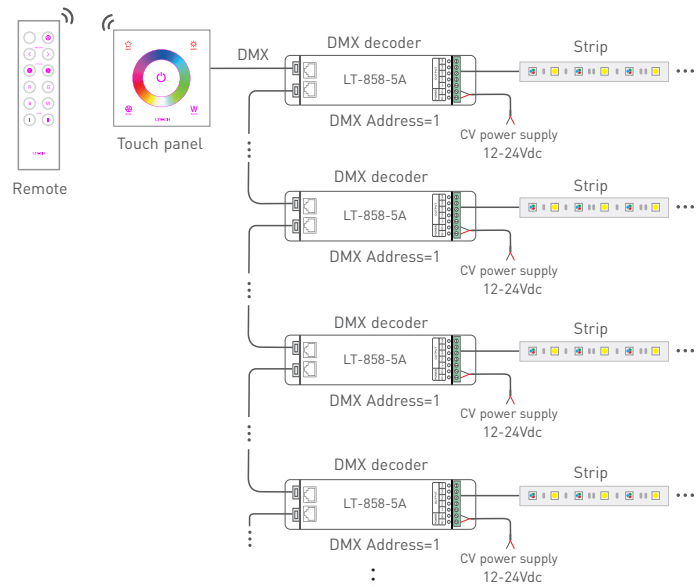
Remote

Touch panel

DMX

DMX decoder

LT-858-5A

DMX Address=1

CV power supply
12-24Vdc

Strip

DMX decoder

LT-858-5A

DMX Address=1

CV power supply
12-24Vdc

Strip

DMX decoder

LT-858-5A

DMX Address=1

CV power supply
12-24Vdc

Strip

DMX decoder

LT-858-5A

DMX Address=1

CV power supply
12-24Vdc

Strip